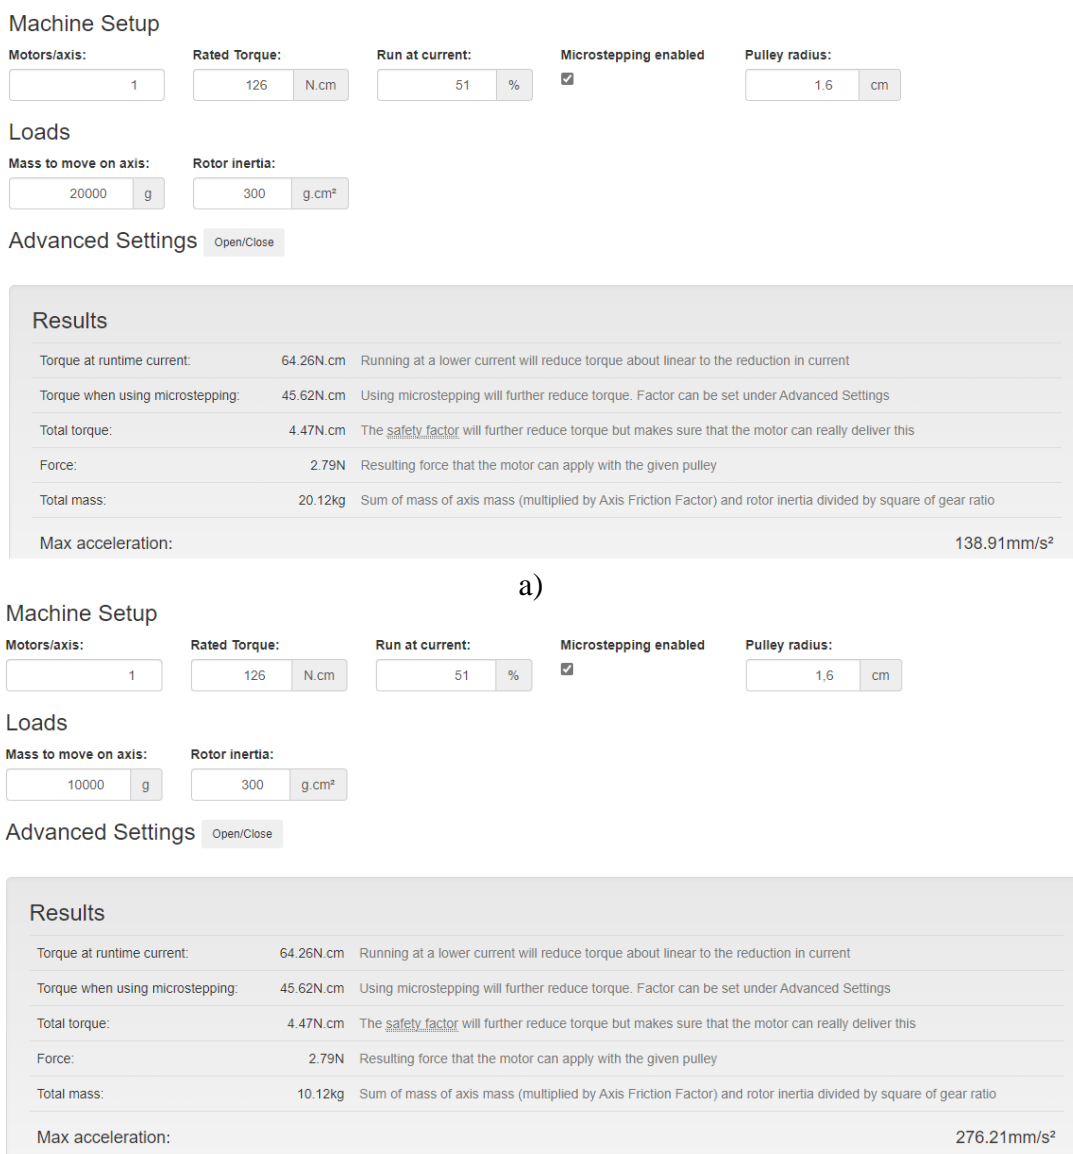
Machine Setup

Motors/axis: 1

Rated Torque: 126 N.cm

Run at current: 51 %

Microstepping enabled

Pulley radius: 1.6 cm

Loads

Mass to move on axis: 20000 g

Rotor inertia: 300 g.cm²

Advanced Settings Open/Close

Results

| | | |
|---|---|---|
| Torque at runtime current: | 64.26N.cm | Running at a lower current will reduce torque about linear to the reduction in current |
| Torque when using microstepping: | 45.62N.cm | Using microstepping will further reduce torque. Factor can be set under Advanced Settings |
| Total torque: | 4.47N.cm | The safety factor will further reduce torque but makes sure that the motor can really deliver this |
| Force: | 2.79N | Resulting force that the motor can apply with the given pulley |
| Total mass: | 20.12kg | Sum of mass of axis mass (multiplied by Axis Friction Factor) and rotor inertia divided by square of gear ratio |

Max acceleration: 138.91mm/s²

a)

Machine Setup

Motors/axis: 1

Rated Torque: 126 N.cm

Run at current: 51 %

Microstepping enabled

Pulley radius: 1,6 cm

Loads

Mass to move on axis: 10000 g

Rotor inertia: 300 g.cm²

Advanced Settings Open/Close

Results

| | | |
|---|---|---|
| Torque at runtime current: | 64.26N.cm | Running at a lower current will reduce torque about linear to the reduction in current |
| Torque when using microstepping: | 45.62N.cm | Using microstepping will further reduce torque. Factor can be set under Advanced Settings |
| Total torque: | 4.47N.cm | The safety factor will further reduce torque but makes sure that the motor can really deliver this |
| Force: | 2.79N | Resulting force that the motor can apply with the given pulley |
| Total mass: | 10.12kg | Sum of mass of axis mass (multiplied by Axis Friction Factor) and rotor inertia divided by square of gear ratio |

Max acceleration: 276.21mm/s²